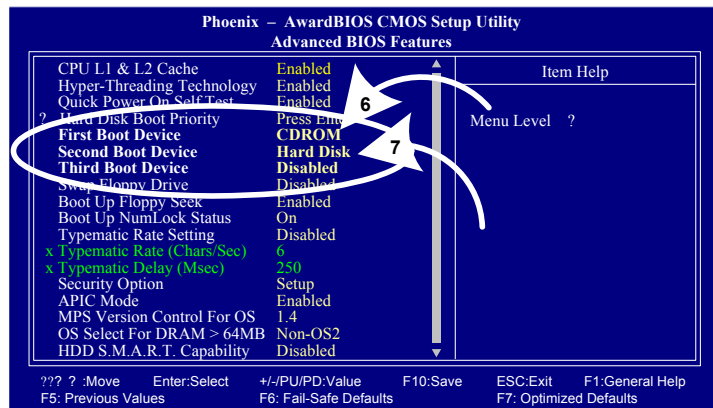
Phoenix – AwardBIOS CMOS Setup Utility
Advanced BIOS Features

| | | |
|---|---|---|
| CPU L1 & L2 Cache | Enabled | Item Help |
| Hyper-Threading Technology | Enabled | |
| Quick Power On Self Test | Enabled | Menu Level ? |
| ? Hard Disk Boot Priority | Press Ent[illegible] | |
| First Boot Device | CDROM | |
| Second Boot Device | Hard Disk | |
| Third Boot Device | Disabled | |
| Swap Floppy Drive | Disabled | |
| Boot Up Floppy Seek | Enabled | |
| Boot Up NumLock Status | On | |
| Typematic Rate Setting | Disabled | |
| x Typematic Rate (Chars/Sec) | 6 | |
| x Typematic Delay (Msec) | 250 | |
| Security Option | Setup | |
| APIC Mode | Enabled | |
| MPS Version Control For OS | 1.4 | |
| OS Select For DRAM > 64MB | Non-OS2 | |
| HDD S.M.A.R.T. Capability | Disabled | |

6

7

??? ? :Move Enter:Select +/-/PU/PD:Value F10:Save ESC:Exit F1:General Help
F5: Previous Values F6: Fail-Safe Defaults F7: Optimized Defaults